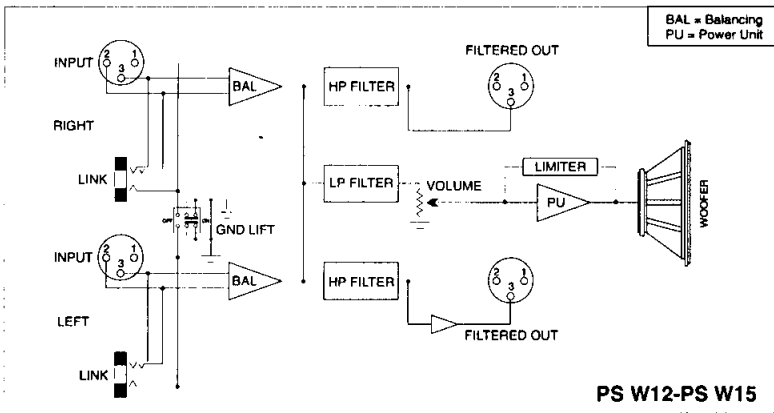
BAL = Balancing
PU = Power Unit

INPUT
2 1
3
RIGHT
LINK
BAL
HP FILTER
FILTERED OUT
2 1
3
LP FILTER
VOLUME
LIMITER
PU
WOOFER
GND LIFT
INPUT
2 1
3
LEFT
LINK
BAL
HP FILTER
2 1
3
FILTERED OUT

PS W12-PS W15